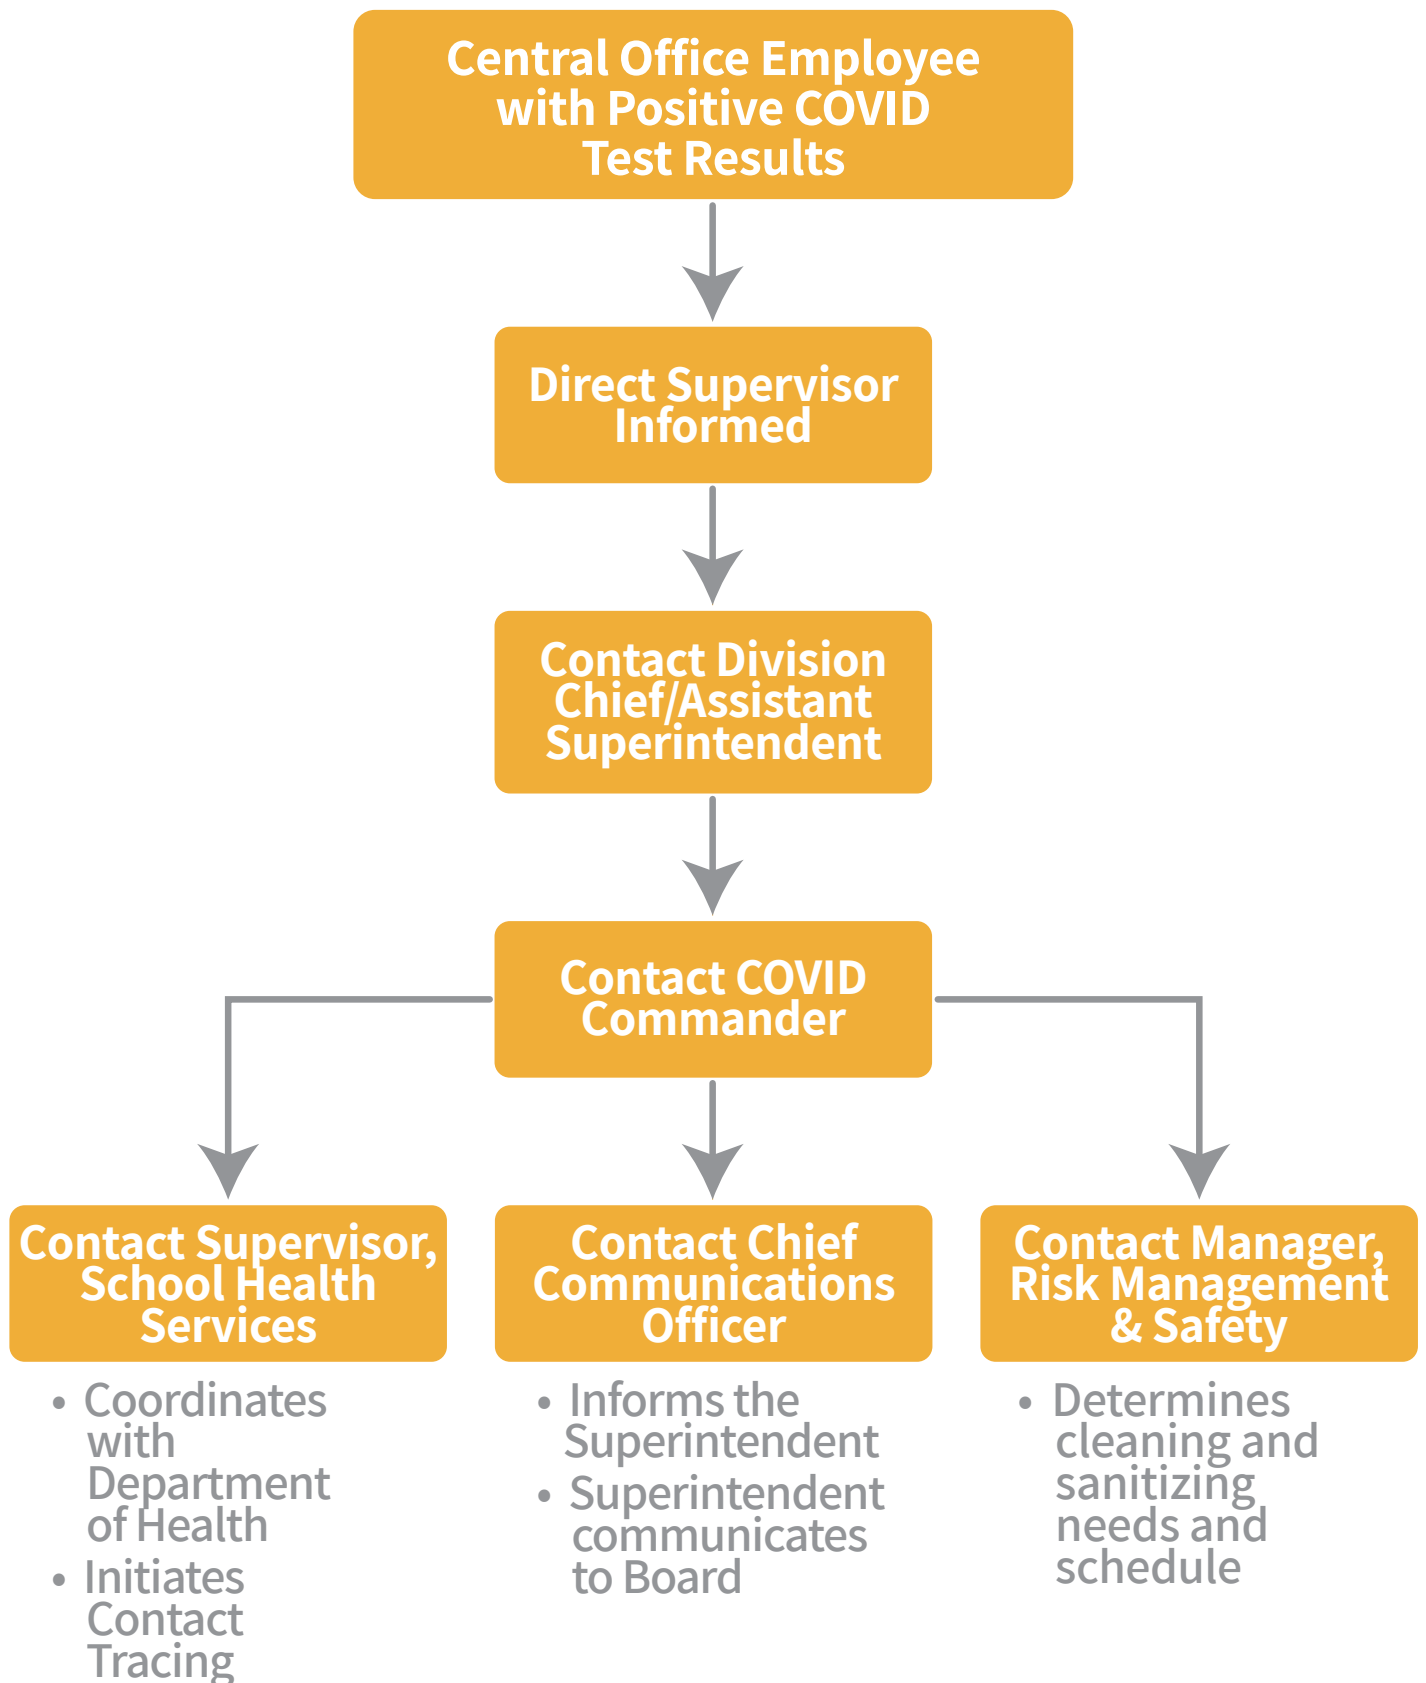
Central Office Employee with Positive COVID Test Results

Direct Supervisor Informed

Contact Division Chief/Assistant Superintendent

Contact COVID Commander

Contact Supervisor, School Health Services

• Coordinates with Department of Health
• Initiates Contact Tracing

Contact Chief Communications Officer

• Informs the Superintendent
• Superintendent communicates to Board

Contact Manager, Risk Management & Safety

• Determines cleaning and sanitizing needs and schedule